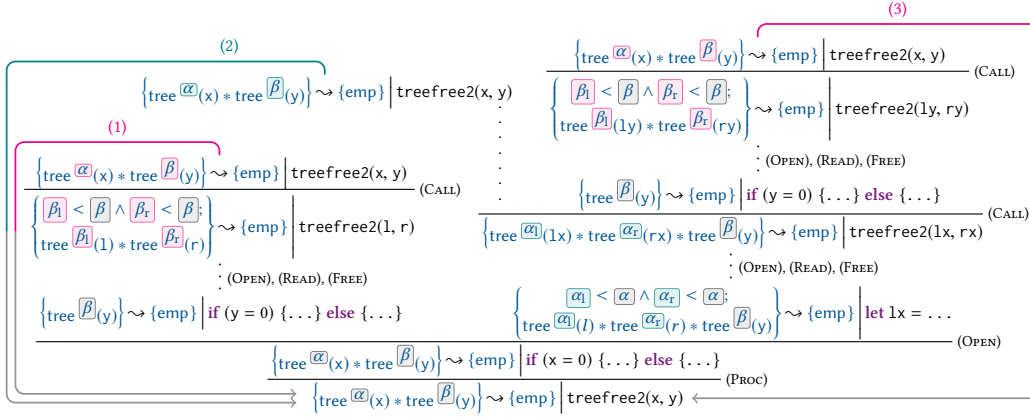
(3)

$\left\{\text{tree}\,\boxed{\alpha}(x) * \text{tree}\,\boxed{\beta}(y)\right\} \rightsquigarrow \{\text{emp}\}$ | treefree2(x, y)

(Call)

$\left\{\begin{array}{l}\boxed{\beta_l} < \boxed{\beta} \wedge \boxed{\beta_r} < \boxed{\beta};\\ \text{tree}\,\boxed{\beta_l}(ly) * \text{tree}\,\boxed{\beta_r}(ry)\end{array}\right\} \rightsquigarrow \{\text{emp}\}$ | treefree2(ly, ry)

(Open), (Read), (Free)

$\left\{\text{tree}\,\boxed{\beta}(y)\right\} \rightsquigarrow \{\text{emp}\}$ | **if** (y = 0) {. . .} **else** {. . .}

(Call)

$\left\{\text{tree}\,\boxed{\alpha_l}(lx) * \text{tree}\,\boxed{\alpha_r}(rx) * \text{tree}\,\boxed{\beta}(y)\right\} \rightsquigarrow \{\text{emp}\}$ | treefree2(lx, rx)

(Open), (Read), (Free)

$\left\{\begin{array}{l}\boxed{\alpha_l} < \boxed{\alpha} \wedge \boxed{\alpha_r} < \boxed{\alpha};\\ \text{tree}\,\boxed{\alpha_l}(l) * \text{tree}\,\boxed{\alpha_r}(r) * \text{tree}\,\boxed{\beta}(y)\end{array}\right\} \rightsquigarrow \{\text{emp}\}$ | **let** lx = . . .

(2)

$\left\{\text{tree}\,\boxed{\alpha}(x) * \text{tree}\,\boxed{\beta}(y)\right\} \rightsquigarrow \{\text{emp}\}$ | treefree2(x, y)

(1)

$\left\{\text{tree}\,\boxed{\alpha}(x) * \text{tree}\,\boxed{\beta}(y)\right\} \rightsquigarrow \{\text{emp}\}$ | treefree2(x, y)

(Call)

$\left\{\begin{array}{l}\boxed{\beta_l} < \boxed{\beta} \wedge \boxed{\beta_r} < \boxed{\beta};\\ \text{tree}\,\boxed{\beta_l}(l) * \text{tree}\,\boxed{\beta_r}(r)\end{array}\right\} \rightsquigarrow \{\text{emp}\}$ | treefree2(l, r)

(Open), (Read), (Free)

$\left\{\text{tree}\,\boxed{\beta}(y)\right\} \rightsquigarrow \{\text{emp}\}$ | **if** (y = 0) {. . .} **else** {. . .}

(Open)

$\left\{\text{tree}\,\boxed{\alpha}(x) * \text{tree}\,\boxed{\beta}(y)\right\} \rightsquigarrow \{\text{emp}\}$ | **if** (x = 0) {. . .} **else** {. . .}

(Proc)

$\left\{\text{tree}\,\boxed{\alpha}(x) * \text{tree}\,\boxed{\beta}(y)\right\} \rightsquigarrow \{\text{emp}\}$ | treefree2(x, y)